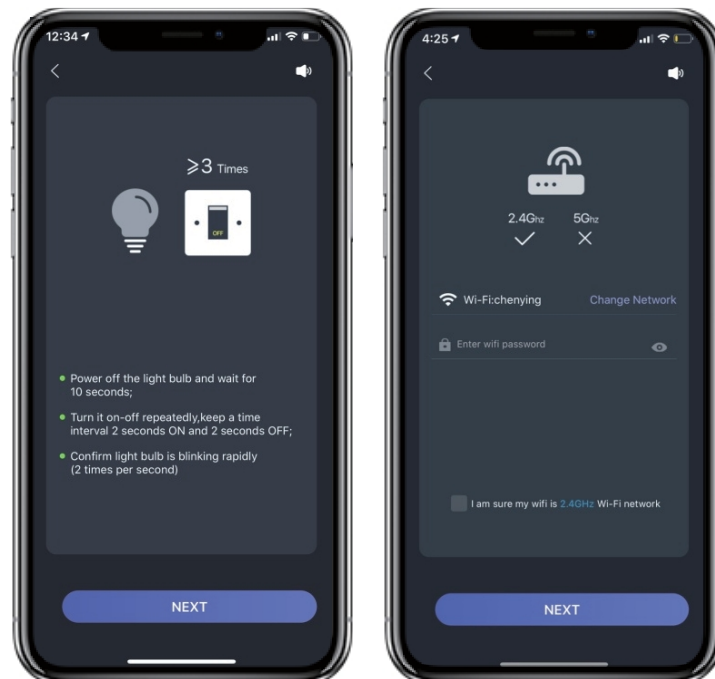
12:34

$\geqslant 3$ Times

OFF

• Power off the light bulb and wait for 10 seconds;

• Turn it on-off repeatedly,keep a time interval 2 seconds ON and 2 seconds OFF;

• Confirm light bulb is blinking rapidly (2 times per second)

NEXT

4:25

2.4Ghz 5Ghz

✓ ✕

Wi-Fi:chenying Change Network

Enter wifi password

I am sure my wifi is 2.4GHz Wi-Fi network

NEXT